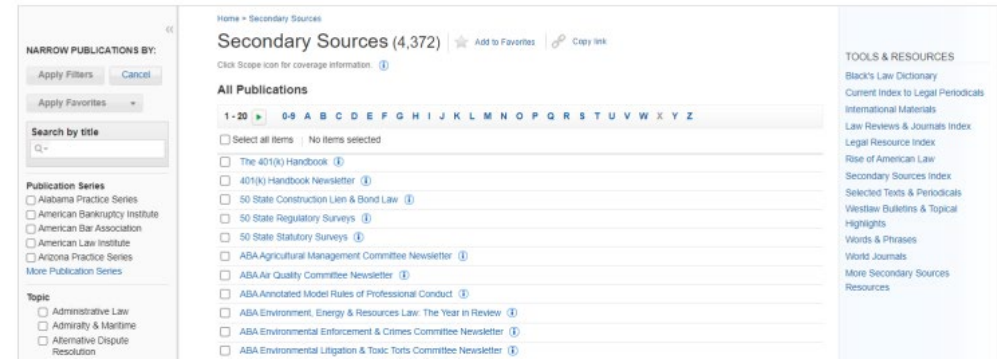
«

NARROW PUBLICATIONS BY:

Apply Filters Cancel

Apply Favorites

Search by title

Publication Series

Alabama Practice Series
American Bankruptcy Institute
American Bar Association
American Law Institute
Arizona Practice Series
More Publication Series

Topic

Administrative Law
Admiralty & Maritime
Alternative Dispute Resolution

Home > Secondary Sources

Secondary Sources (4,372) Add to Favorites Copy link

Click Scope icon for coverage information.

All Publications

1-20 0-9 A B C D E F G H I J K L M N O P Q R S T U V W X Y Z

Select all items No items selected

The 401(k) Handbook
401(k) Handbook Newsletter
50 State Construction Lien & Bond Law
50 State Regulatory Surveys
50 State Statutory Surveys
ABA Agricultural Management Committee Newsletter
ABA Air Quality Committee Newsletter
ABA Annotated Model Rules of Professional Conduct
ABA Environment, Energy & Resources Law: The Year in Review
ABA Environmental Enforcement & Crimes Committee Newsletter
ABA Environmental Litigation & Toxic Torts Committee Newsletter

TOOLS & RESOURCES

Black's Law Dictionary
Current Index to Legal Periodicals
International Materials
Law Reviews & Journals Index
Legal Resource Index
Rise of American Law
Secondary Sources Index
Selected Texts & Periodicals
Westlaw Bulletins & Topical Highlights
Words & Phrases
World Journals
More Secondary Sources Resources